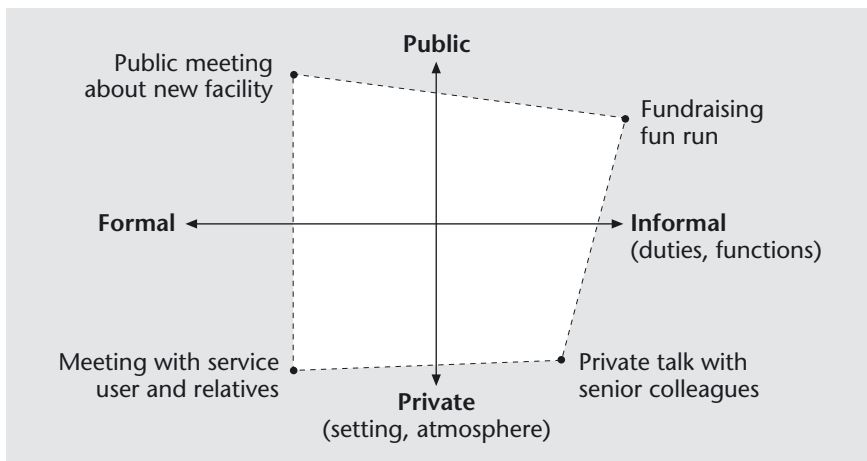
Public

Public meeting about new facility

Fundraising fun run

Formal

Informal (duties, functions)

Meeting with service user and relatives

Private talk with senior colleagues

Private (setting, atmosphere)